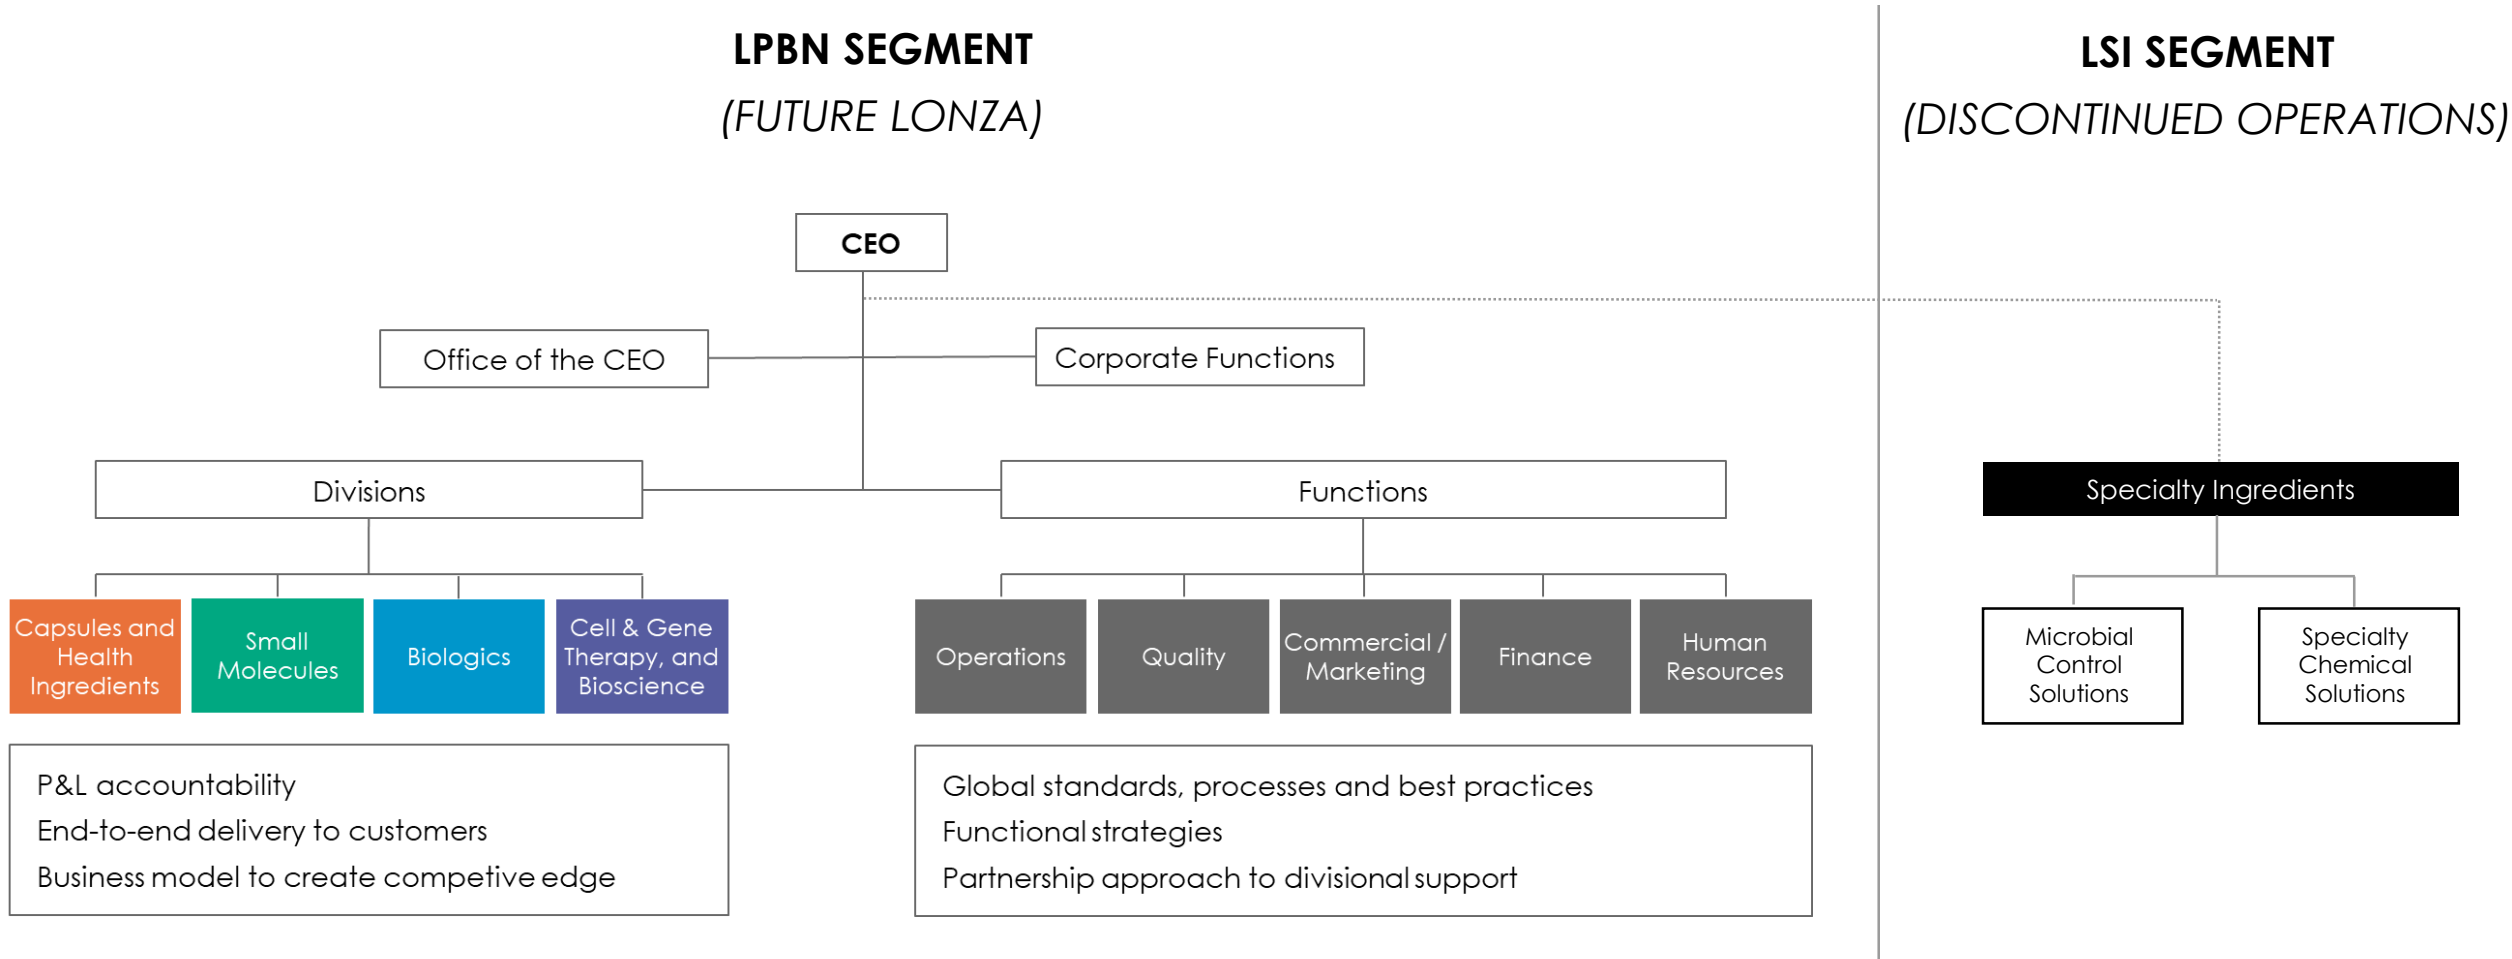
LPBN SEGMENT
(FUTURE LONZA)

LSI SEGMENT
(DISCONTINUED OPERATIONS)

CEO

Office of the CEO

Corporate Functions

Divisions

Functions

Specialty Ingredients

Capsules and Health Ingredients

Small Molecules

Biologics

Cell & Gene Therapy, and Bioscience

Operations

Quality

Commercial / Marketing

Finance

Human Resources

Microbial Control Solutions

Specialty Chemical Solutions

P&L accountability
End-to-end delivery to customers
Business model to create competive edge

Global standards, processes and best practices
Functional strategies
Partnership approach to divisional support